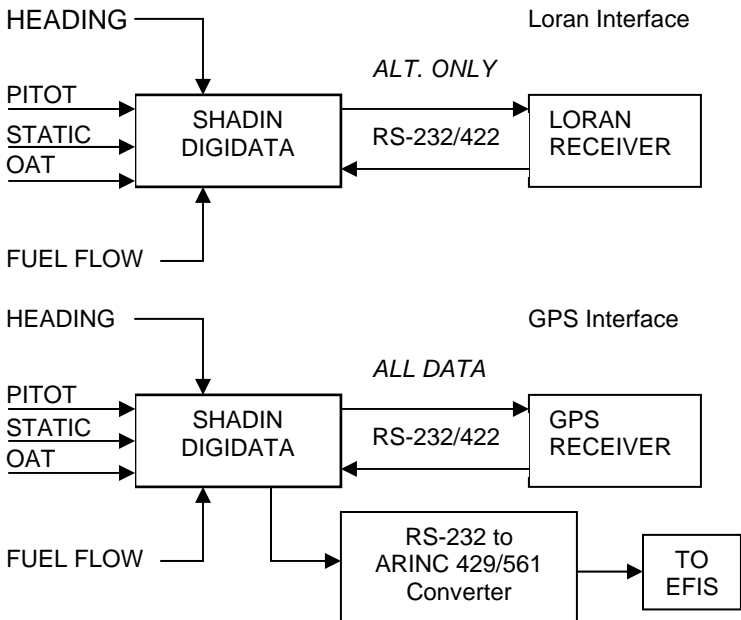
HEADING

Loran Interface

ALT. ONLY

PITOT
STATIC
OAT

SHADIN
DIGIDATA

RS-232/422

LORAN
RECEIVER

FUEL FLOW

HEADING

GPS Interface

ALL DATA

PITOT
STATIC
OAT

SHADIN
DIGIDATA

RS-232/422

GPS
RECEIVER

FUEL FLOW

RS-232 to
ARINC 429/561
Converter

TO
EFIS